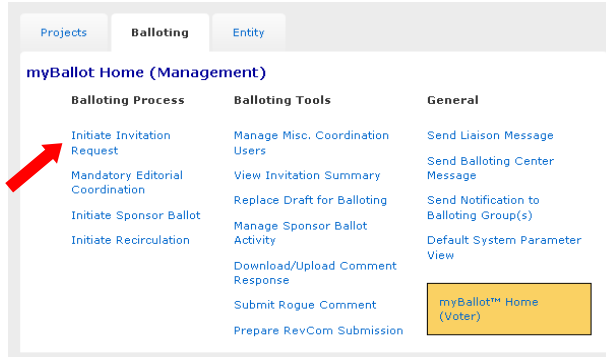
Projects Balloting Entity

myBallot Home (Management)

Balloting Process

Initiate Invitation Request

Mandatory Editorial Coordination

Initiate Sponsor Ballot

Initiate Recirculation

Balloting Tools

Manage Misc. Coordination Users

View Invitation Summary

Replace Draft for Balloting

Manage Sponsor Ballot Activity

Download/Upload Comment Response

Submit Rogue Comment

Prepare RevCom Submission

General

Send Liaison Message

Send Balloting Center Message

Send Notification to Balloting Group(s)

Default System Parameter View

myBallot™ Home (Voter)